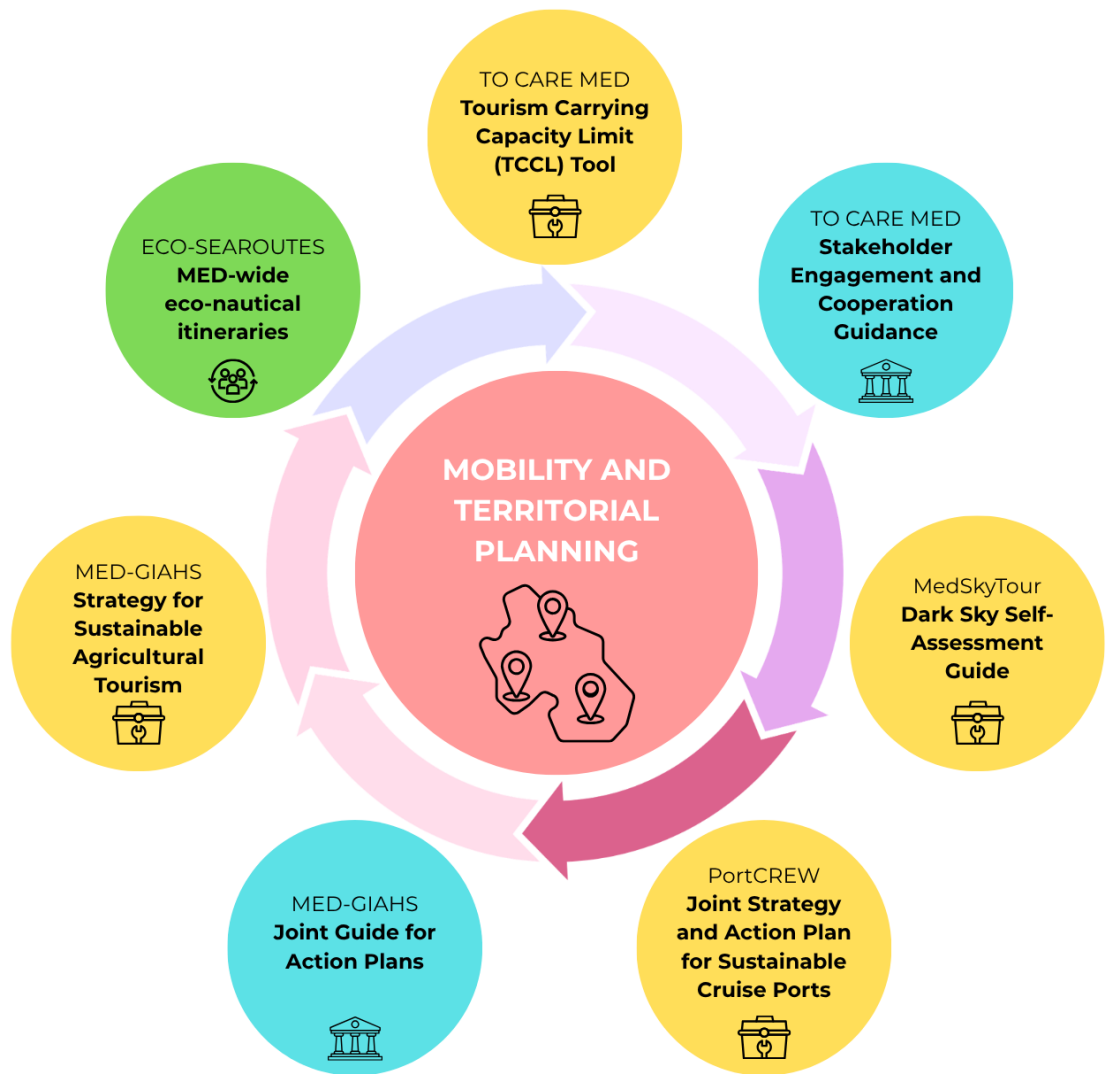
TO CARE MED
Tourism Carrying Capacity Limit (TCCL) Tool

TO CARE MED
Stakeholder Engagement and Cooperation Guidance

MedSkyTour
Dark Sky Self-Assessment Guide

PortCREW
Joint Strategy and Action Plan for Sustainable Cruise Ports

MED-GIAHS
Joint Guide for Action Plans

MED-GIAHS
Strategy for Sustainable Agricultural Tourism

ECO-SEAROUTES
MED-wide eco-nautical itineraries

MOBILITY AND TERRITORIAL PLANNING